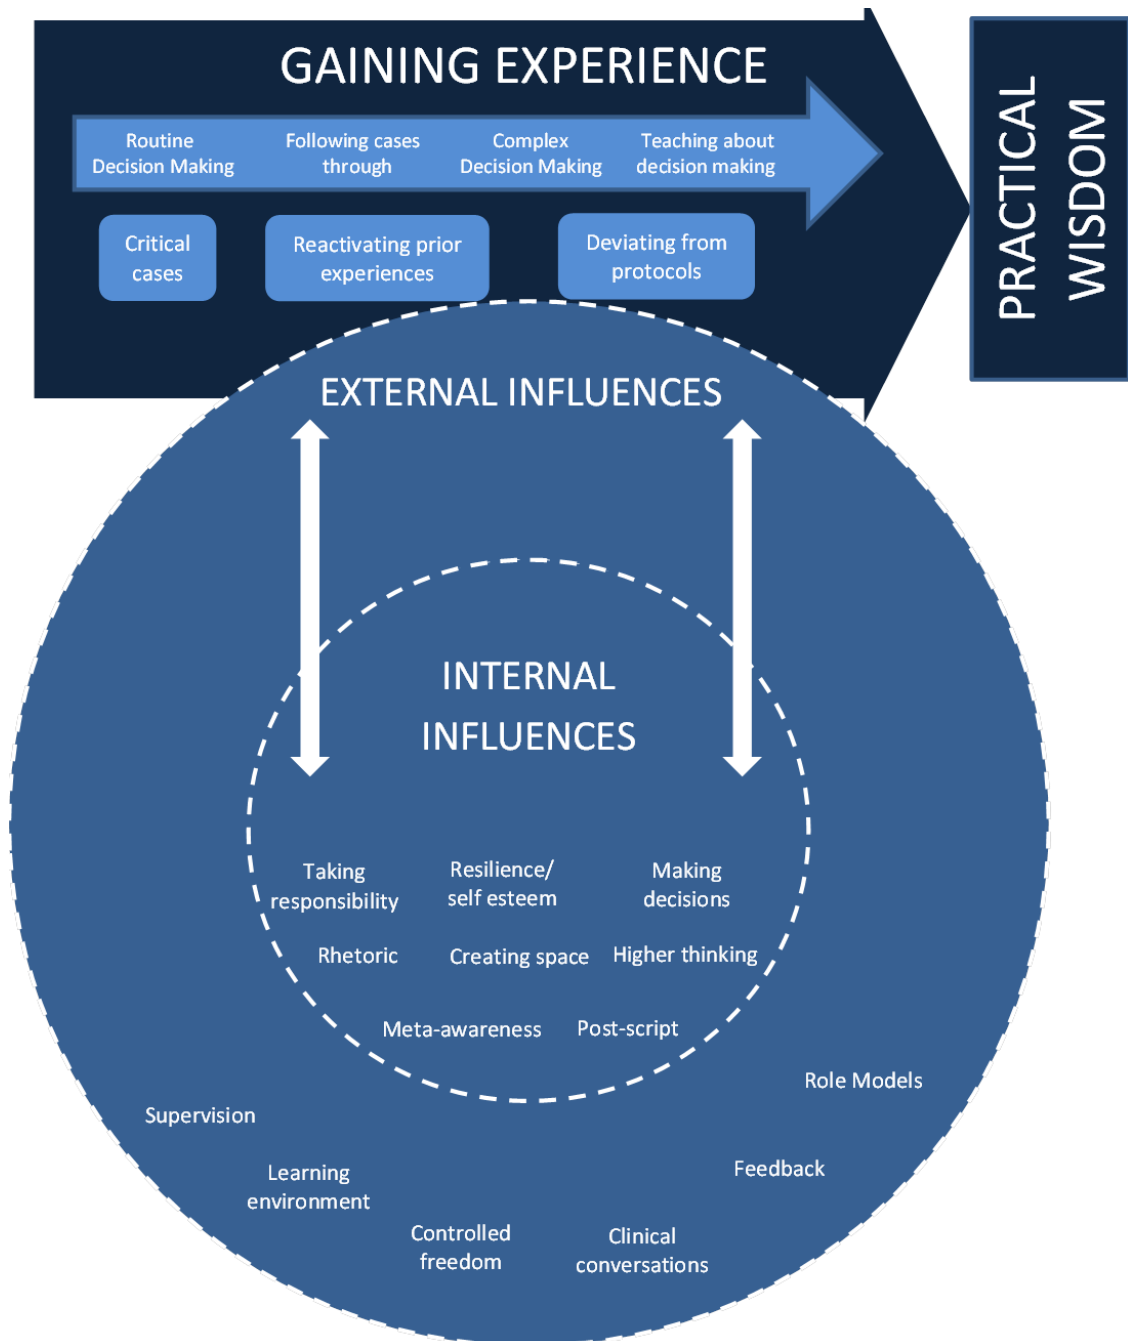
GAINING EXPERIENCE

Routine Decision Making

Following cases through

Complex Decision Making

Teaching about decision making

Critical cases

Reactivating prior experiences

Deviating from protocols

PRACTICAL WISDOM

EXTERNAL INFLUENCES

INTERNAL INFLUENCES

Taking responsibility

Resilience/ self esteem

Making decisions

Rhetoric

Creating space

Higher thinking

Meta-awareness

Post-script

Role Models

Supervision

Learning environment

Feedback

Controlled freedom

Clinical conversations